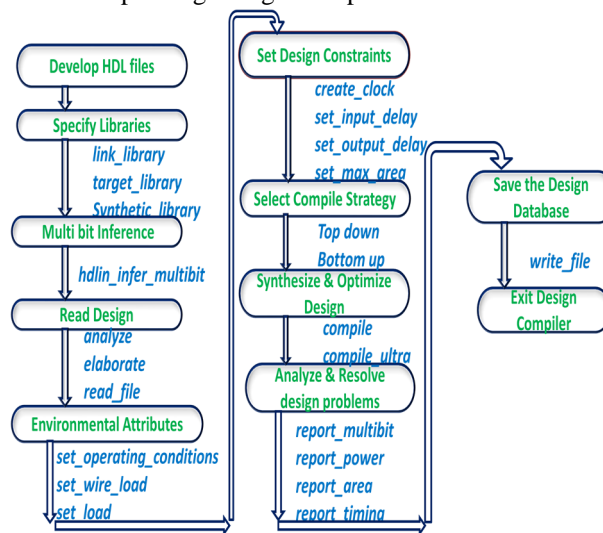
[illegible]

Develop HDL files

Specify Libraries

link_library

target_library

Synthetic_library

Multi bit Inference

hdlin_infer_multibit

Read Design

analyze

elaborate

read_file

Environmental Attributes

set_operating_conditions

set_wire_load

set_load

Set Design Constraints

create_clock

set_input_delay

set_output_delay

set_max_area

Select Compile Strategy

Top down

Bottom up

Synthesize & Optimize Design

compile

compile_ultra

Analyze & Resolve design problems

report_multibit

report_power

report_area

report_timing

Save the Design Database

write_file

Exit Design Compiler